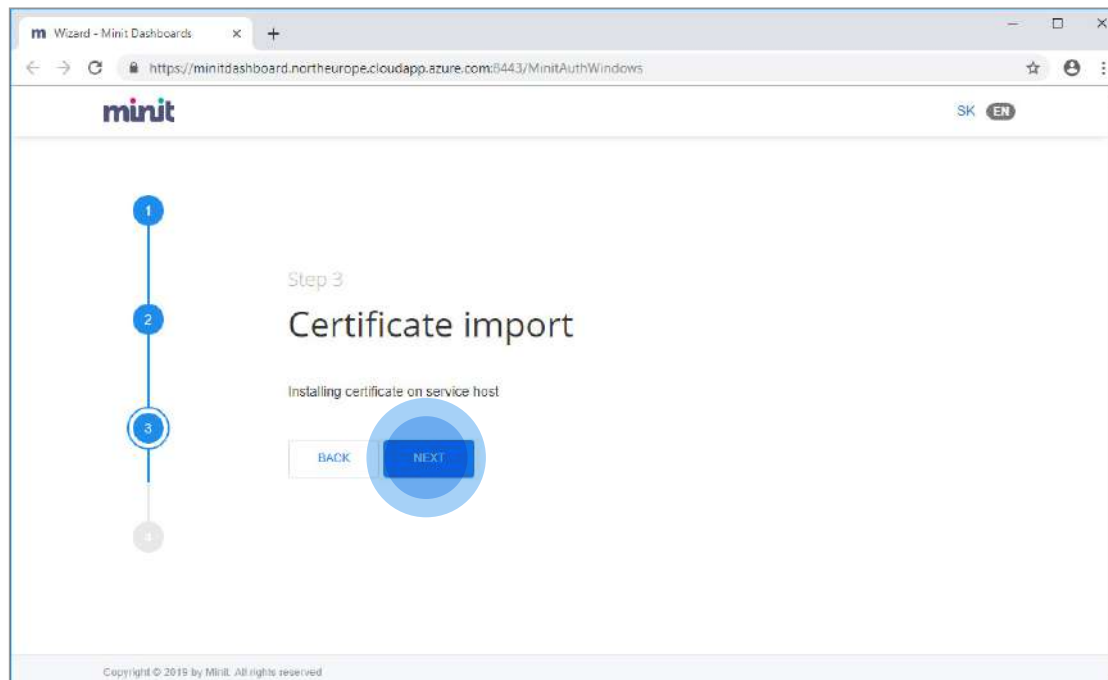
m Wizard - Minit Dashboards ×

https://minitdashboard.northeurope.cloudapp.azure.com:8443/MinitAuthWindows

minit

SK EN

1

2

3

4

Step 3

Certificate import

Installing certificate on service host

BACK

NEXT

Copyright © 2019 by Minit. All rights reserved